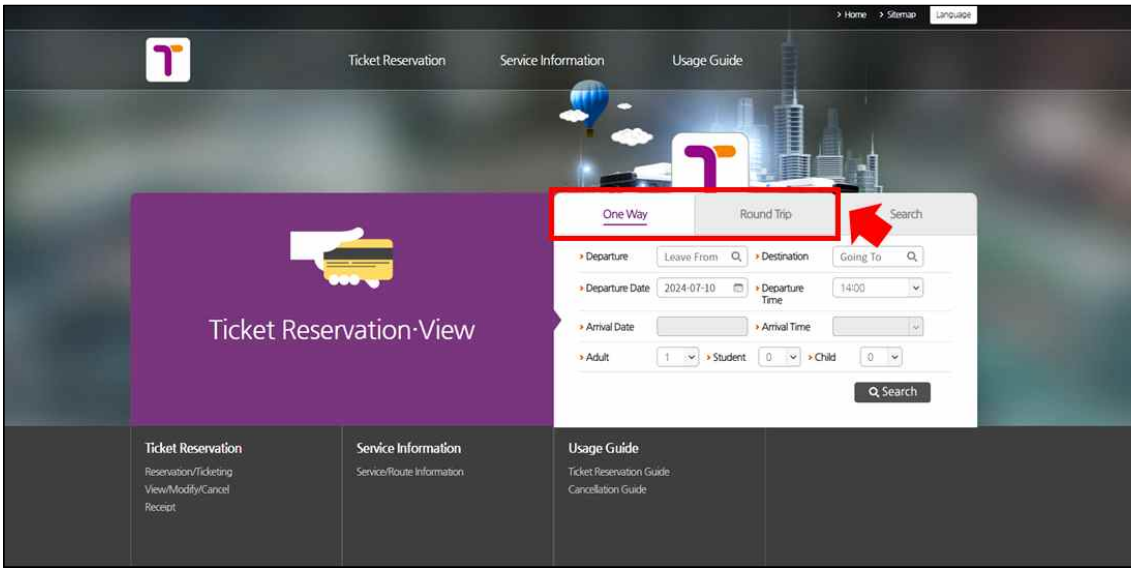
> Home > Sitemap Language

Ticket Reservation Service Information Usage Guide

Ticket Reservation·View

One Way Round Trip Search

Departure Leave From Destination Going To

Departure Date 2024-07-10 Departure Time 14:00

Arrival Date Arrival Time

Adult 1 Student 0 Child 0

Search

Ticket Reservation
Reservation/Ticketing
View/Modify/Cancel
Receipt

Service Information
Service/Route Information

Usage Guide
Ticket Reservation Guide
Cancellation Guide